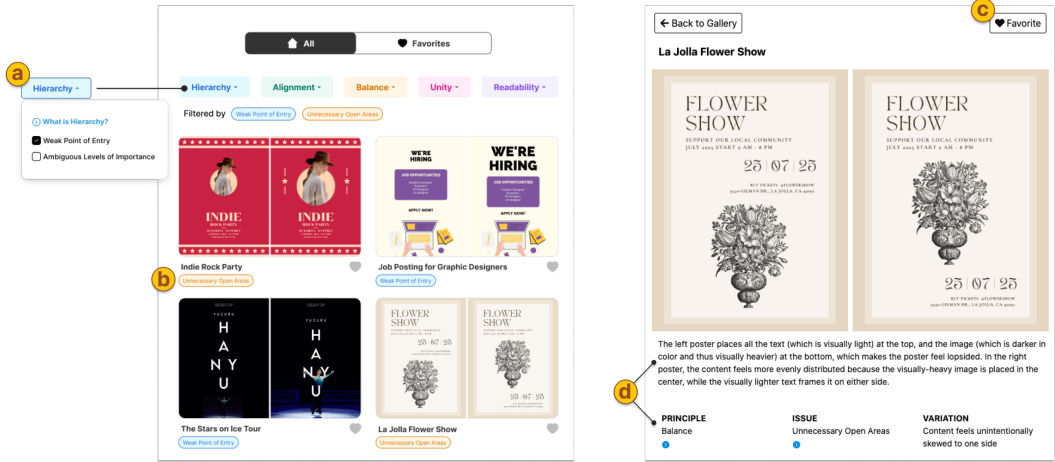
a

Hierarchy

What is Hierarchy?

Weak Point of Entry

Ambiguous Levels of Importance

All

Favorites

Hierarchy

Alignment

Balance

Unity

Readability

Filtered by Weak Point of Entry Unnecessary Open Areas

INDIE ROCK PARTY

INDIE ROCK PARTY

WE'RE HIRING

JOB OPPORTUNITIES

APPLY NOW!

WE'RE HIRING

JOB OPPORTUNITIES

APPLY NOW!

Indie Rock Party

b

Unnecessary Open Areas

Job Posting for Graphic Designers

Weak Point of Entry

YUZURU

H A N Y U

YUZURU

H A N Y U

FLOWER SHOW

25 | 07 | 25

FLOWER SHOW

25 | 07 | 25

The Stars on Ice Tour

Weak Point of Entry

La Jolla Flower Show

Unnecessary Open Areas

Back to Gallery

c

Favorite

La Jolla Flower Show

FLOWER SHOW

SUPPORT OUR LOCAL COMMUNITY

JULY 2025 START 9 AM - 6 PM

25 | 07 | 25

BUY TICKETS #FLOWERSHOW

FLOWER SHOW

SUPPORT OUR LOCAL COMMUNITY

JULY 2025 START 9 AM - 6 PM

25 | 07 | 25

BUY TICKETS #FLOWERSHOW

The left poster places all the text (which is visually light) at the top, and the image (which is darker in color and thus visually heavier) at the bottom, which makes the poster feel lopsided. In the right poster, the content feels more evenly distributed because the visually-heavy image is placed in the center, while the visually lighter text frames it on either side.

d

PRINCIPLE

Balance

ISSUE

Unnecessary Open Areas

VARIATION

Content feels unintentionally skewed to one side